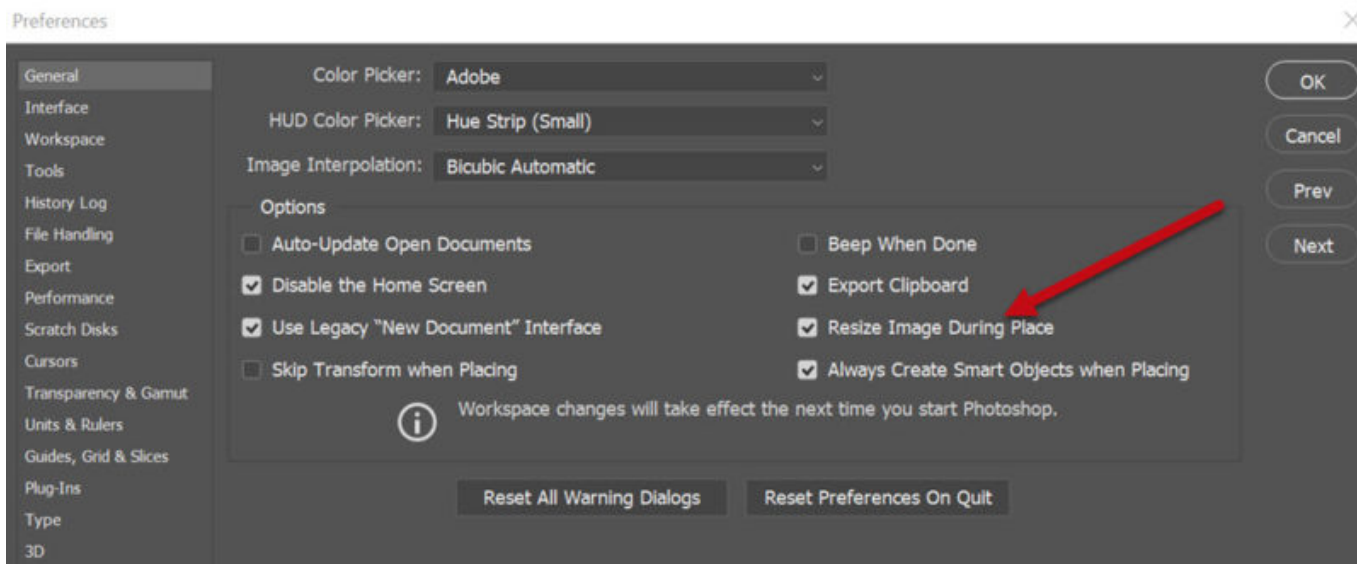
Preferences

General
Interface
Workspace
Tools
History Log
File Handling
Export
Performance
Scratch Disks
Cursors
Transparency & Gamut
Units & Rulers
Guides, Grid & Slices
Plug-Ins
Type
3D

Color Picker: Adobe

HUD Color Picker: Hue Strip (Small)

Image Interpolation: Bicubic Automatic

Options

Auto-Update Open Documents

Disable the Home Screen

Use Legacy "New Document" Interface

Skip Transform when Placing

Beep When Done

Export Clipboard

Resize Image During Place

Always Create Smart Objects when Placing

Workspace changes will take effect the next time you start Photoshop.

Reset All Warning Dialogs

Reset Preferences On Quit

OK

Cancel

Prev

Next